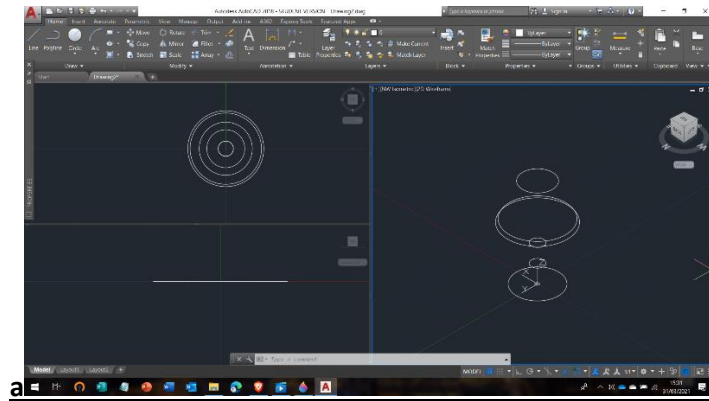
Autodesk AutoCAD 2018 - STUDENT VERSION Drawing2.dwg

Home Insert Annotate Parametric View Manage Output Add-ins A360 Express Tools Featured Apps

Line Polyline Circle Arc

Move Rotate Trim Copy Mirror Fillet Stretch Scale Array

Text Dimension Table

Layer Properties

Make Current Match Layer

Insert

Match Properties

ByLayer ByLayer ByLayer

Group

Measure

Paste

Base

Draw Modify Annotation Layers Block Properties Groups Utilities Clipboard View

Start Drawing2*

[-][SW Isometric][2D Wireframe]

Type a command

Model Layout1 Layout2

MODEL

a

15:31 31/03/2021